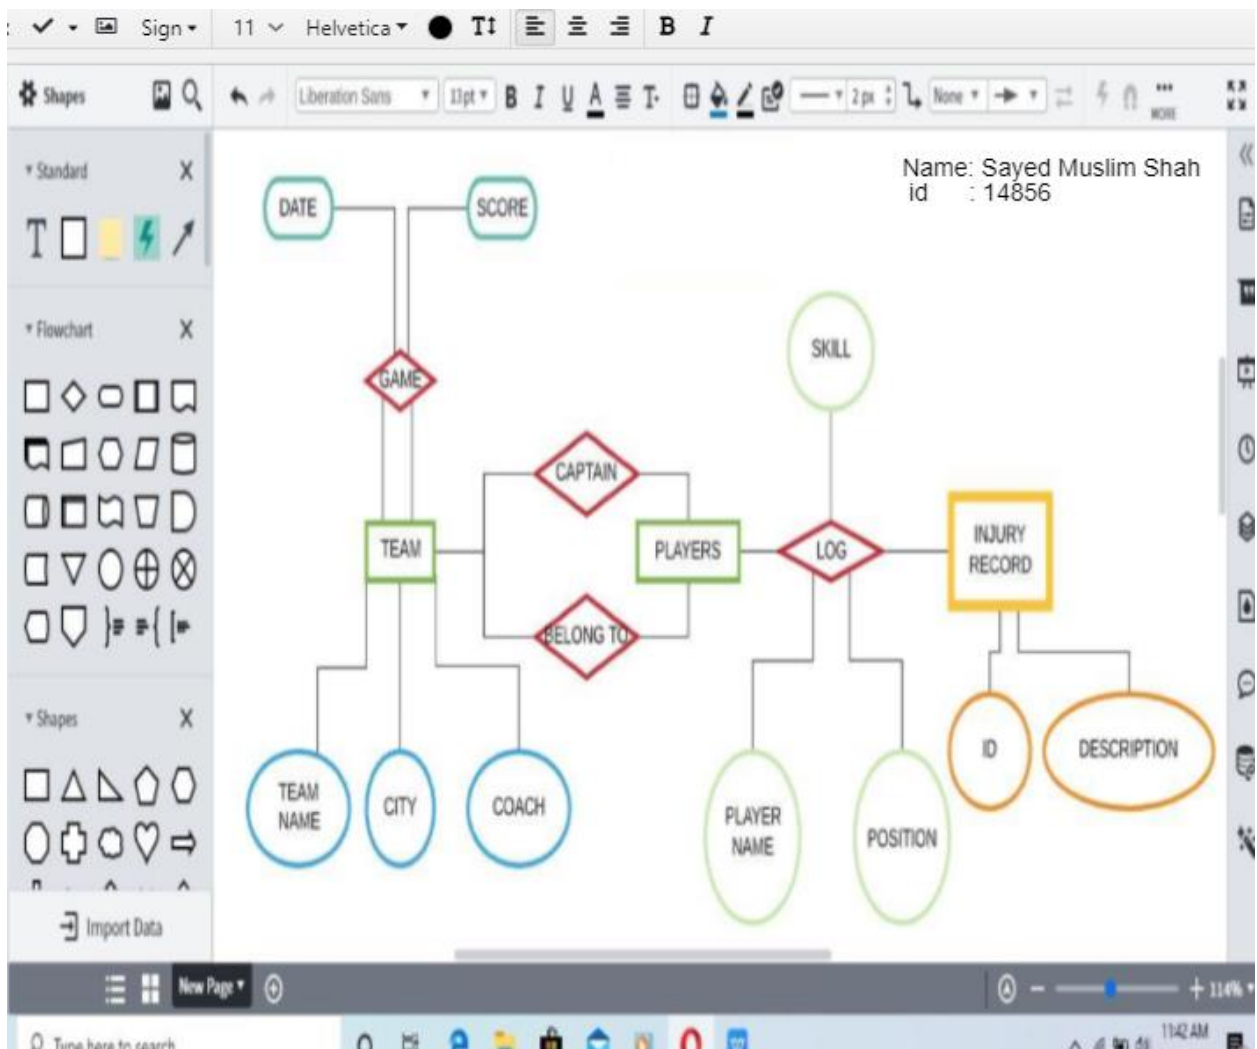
Sign 11 Helvetica B I

Shapes Liberation Sans 11pt B I U A None MORE

Standard X

Flowchart X

Shapes X

Import Data

Name: Sayed Muslim Shah
id : 14856

DATE
SCORE
GAME
SKILL
CAPTAIN
TEAM
PLAYERS
LOG
INJURY RECORD
BELONG TO
TEAM NAME
CITY
COACH
PLAYER NAME
POSITION
ID
DESCRIPTION

New Page

114%

Type here to search

11:42 AM